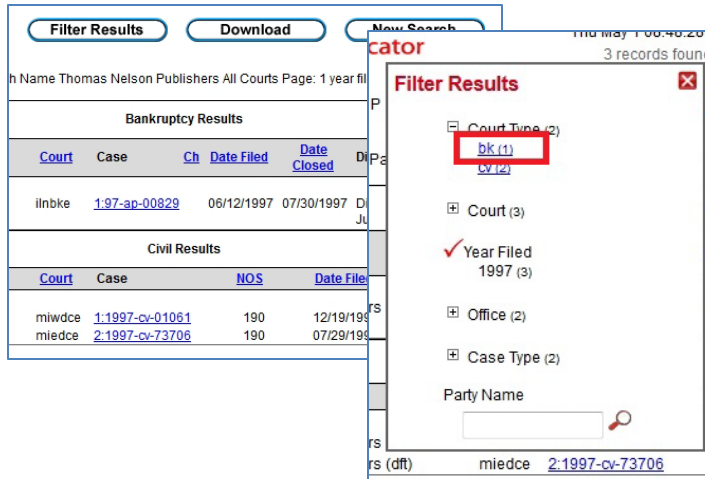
Filter Results Download New Search

h Name Thomas Nelson Publishers All Courts Page: 1 year fil

Bankruptcy Results

| Court | Case | Ch | Date Filed | Date Closed | Di |
|---|---|---|---|---|---|
| ilnbke | 1:97-ap-00829 | | 06/12/1997 | 07/30/1997 | Di Ju |

Civil Results

| Court | Case | NOS | Date File |
|---|---|---|---|
| miwdce | 1:1997-cv-01061 | 190 | 12/19/199 |
| miedce | 2:1997-cv-73706 | 190 | 07/29/199 |

cator

Thu May 1 08:48:28

3 records found

P

Pa

rs

rs

rs (dft) miedce 2:1997-cv-73706

Filter Results

⊟ Court Type (2)
bk (1)
cv (2)

⊞ Court (3)

Year Filed
1997 (3)

⊞ Office (2)

⊞ Case Type (2)

Party Name